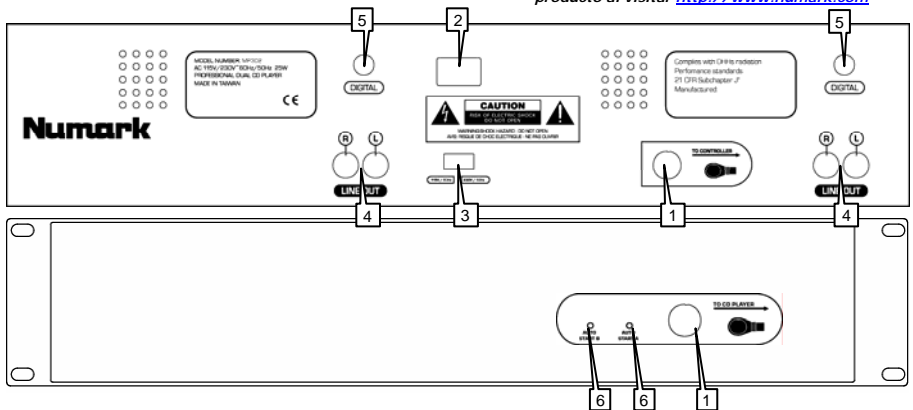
producto al visitar http://www.numark.com

5
2
5

MODEL NUMBER: MP302
AC 115V/230V~60Hz/50Hz 25W
PROFESSIONAL DUAL CD PLAYER
MADE IN TAIWAN
CE

DIGITAL

CAUTION
RISK OF ELECTRIC SHOCK DO NOT OPEN
WARNING:SHOCK HAZARD - DO NOT OPEN
AVIS: RISQUE DE CHOC ELECTRIQUE - NE PAS OUVRIR

Complies with DHHS radiation
Performance standards
21 CFR Subchapter J
Manufactured

DIGITAL

Numark

R L
LINE OUT

115V / 60Hz 230V / 50Hz

TO CONTROLLER

R L
LINE OUT

4
3
1
4

AUTO START B
AUTO START A
TO CD PLAYER

6
6
1